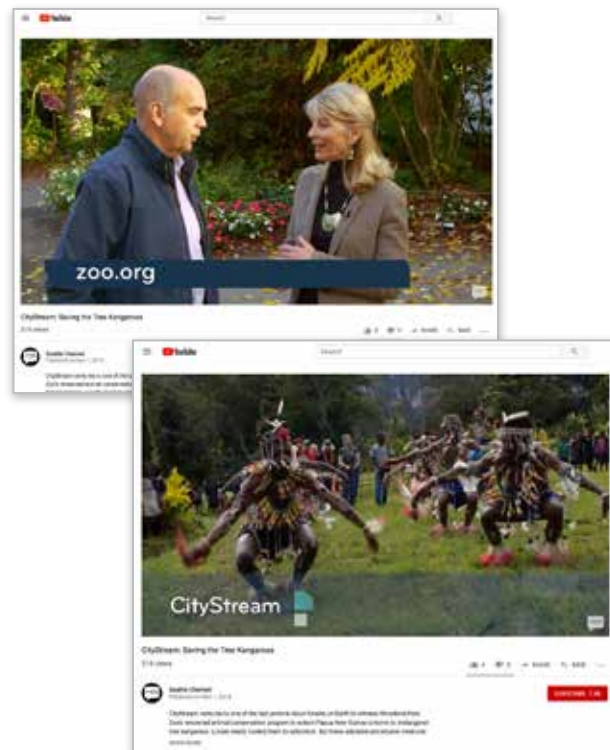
YouTube

Search

zoo.org

CityStream: Saving the Tree Kangaroos

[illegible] views

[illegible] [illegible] SHARE SAVE

Seattle Channel

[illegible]

YouTube

Search

CityStream

CityStream: Saving the Tree Kangaroos

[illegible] views

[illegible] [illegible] SHARE SAVE

Seattle Channel

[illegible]

SUBSCRIBE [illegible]

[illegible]

SHOW MORE